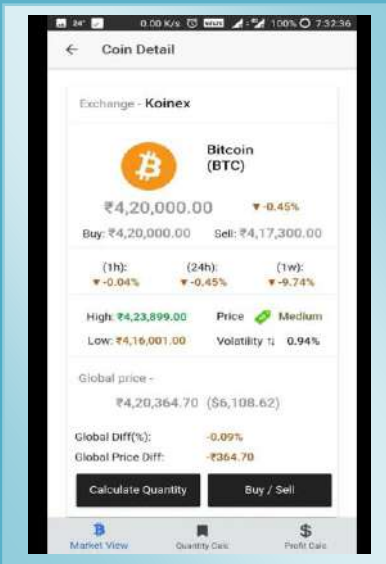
24° 0.00 K/s 100% 7:32:36

← Coin Detail

Exchange - Koinex

Bitcoin (BTC)

₹4,20,000.00 ▼-0.45%

Buy: ₹4,20,000.00 Sell: ₹4,17,300.00

(1h): ▼-0.04%
(24h): ▼-0.45%
(1w): ▼-9.74%

High: ₹4,23,899.00
Low: ₹4,16,001.00
Price Medium
Volatility ⇅ 0.94%

Global price -

₹4,20,364.70 ($6,108.62)

Global Diff(%): -0.09%
Global Price Diff: -₹364.70

Calculate Quantity
Buy / Sell

Market View
Quantity Calc
Profit Calc